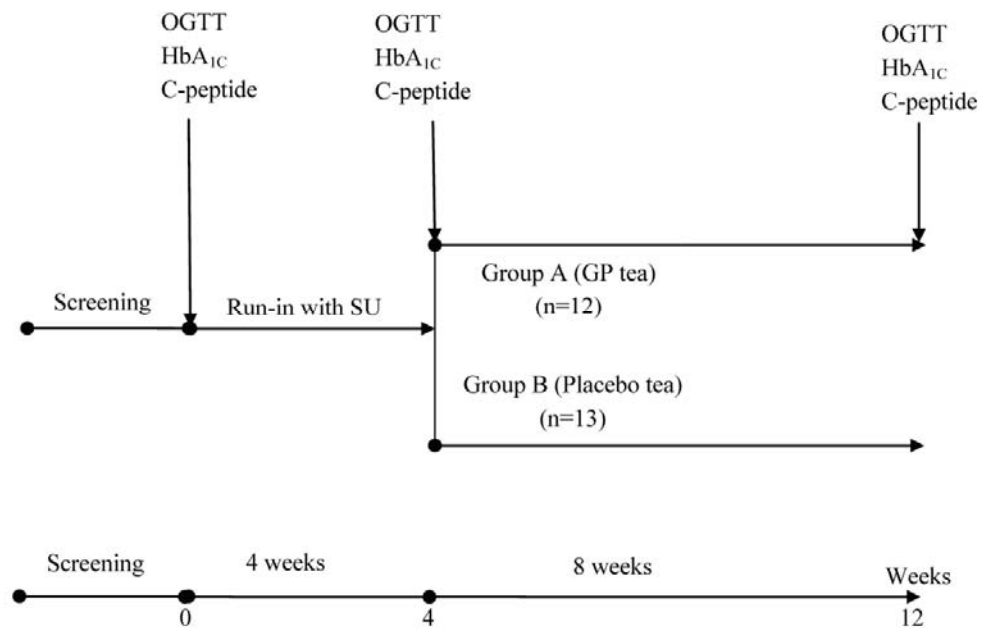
OGTT
$HbA_{1C}$
C-peptide

OGTT
$HbA_{1C}$
C-peptide

OGTT
$HbA_{1C}$
C-peptide

Screening

Run-in with SU

Group A (GP tea)
(n=12)

Group B (Placebo tea)
(n=13)

Screening

4 weeks

8 weeks

Weeks

0

4

12